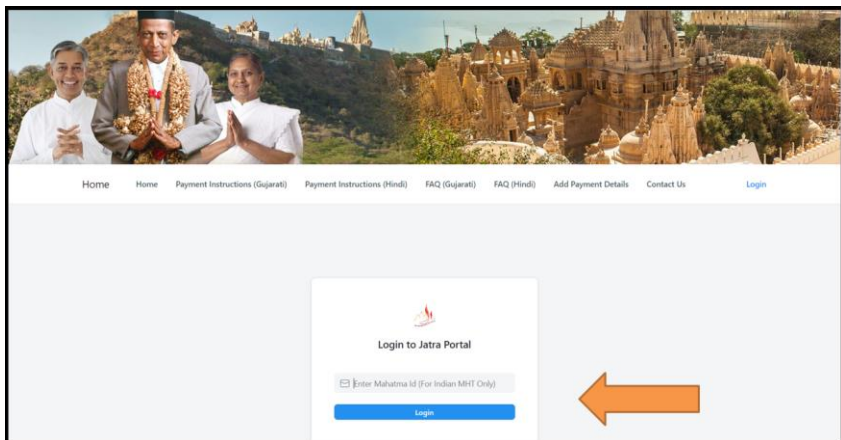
Home Home Payment Instructions (Gujarati) Payment Instructions (Hindi) FAQ (Gujarati) FAQ (Hindi) Add Payment Details Contact Us Login

Login to Jatra Portal

Enter Mahatma Id (For Indian MHT Only)

Login